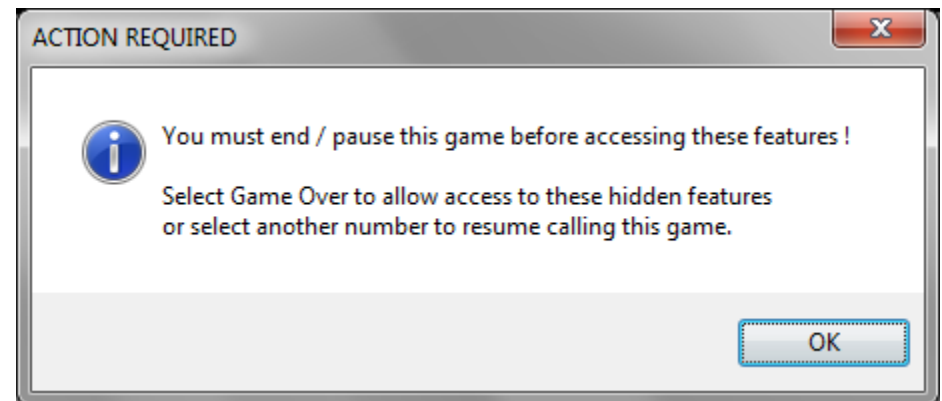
ACTION REQUIRED

x

You must end / pause this game before accessing these features !

Select Game Over to allow access to these hidden features or select another number to resume calling this game.

OK